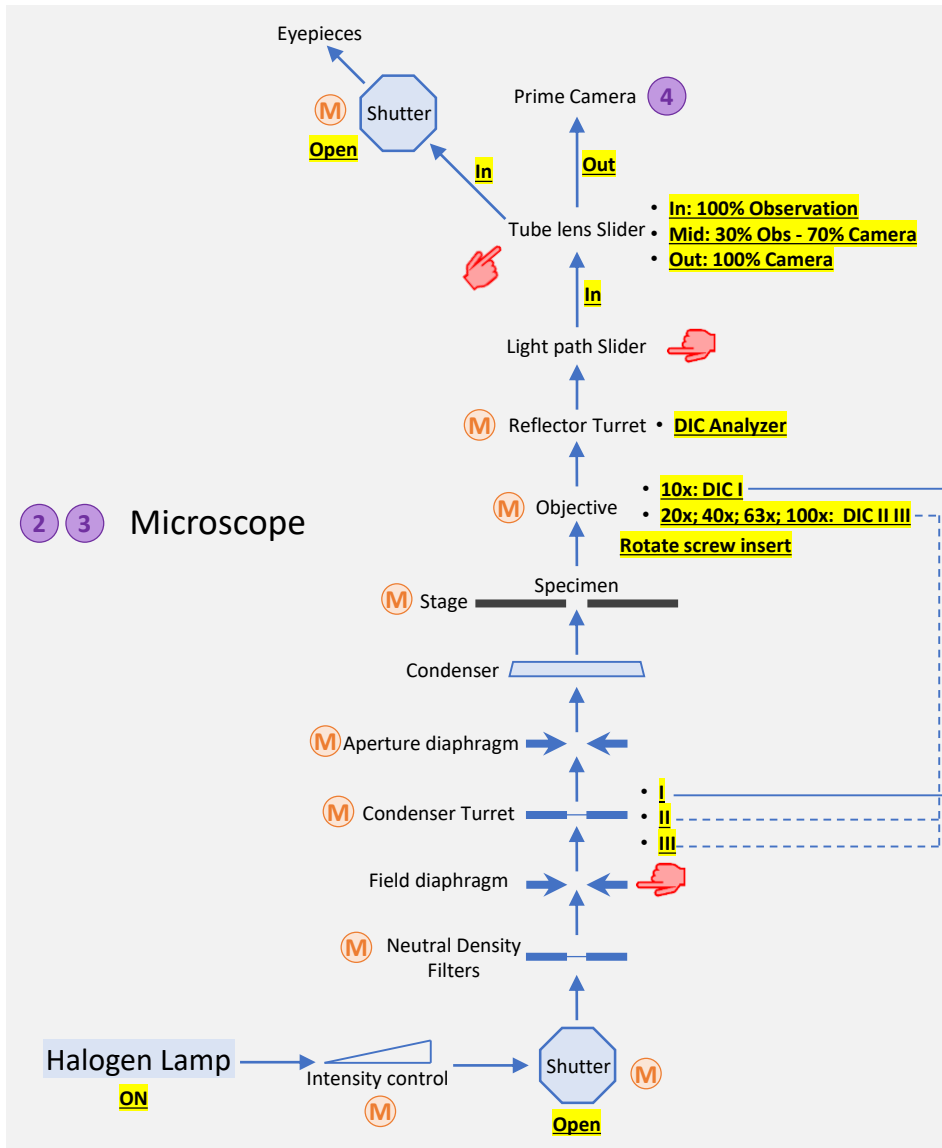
Eyepieces

M Shutter

Open

Prime Camera 4

Out

In

Tube lens Slider

• In: 100% Observation
• Mid: 30% Obs - 70% Camera
• Out: 100% Camera

In

Light path Slider

M Reflector Turret • DIC Analyzer

M Objective

• 10x: DIC I
• 20x; 40x; 63x; 100x: DIC II III

Rotate screw insert

2 3 Microscope

Specimen

M Stage

Condenser

M Aperture diaphragm

M Condenser Turret

• I
• II
• III

Field diaphragm

M Neutral Density Filters

Halogen Lamp

ON

Intensity control

M

Shutter

M

Open